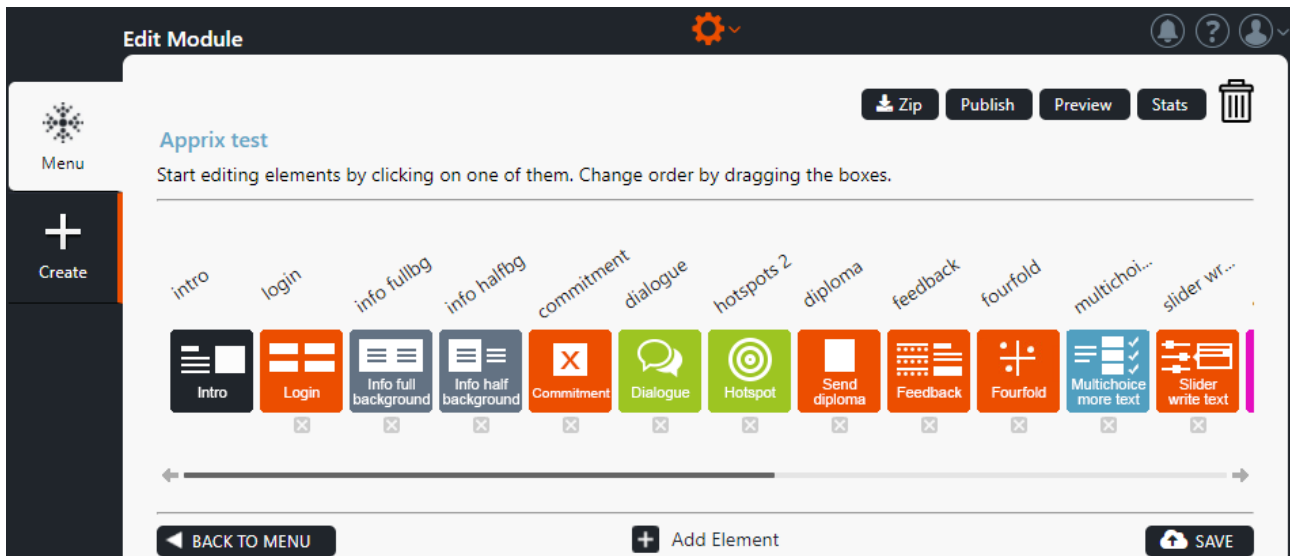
Edit Module

Menu

Create

Zip Publish Preview Stats

Apprix test

Start editing elements by clicking on one of them. Change order by dragging the boxes.

intro login info fullbg info halfbg commitment dialogue hotspots 2 diploma feedback fourfold multichoi... slider wr...

Intro
Login
Info full background
Info half background
Commitment
Dialogue
Hotspot
Send diploma
Feedback
Fourfold
Multichoice more text
Slider write text

BACK TO MENU

Add Element

SAVE